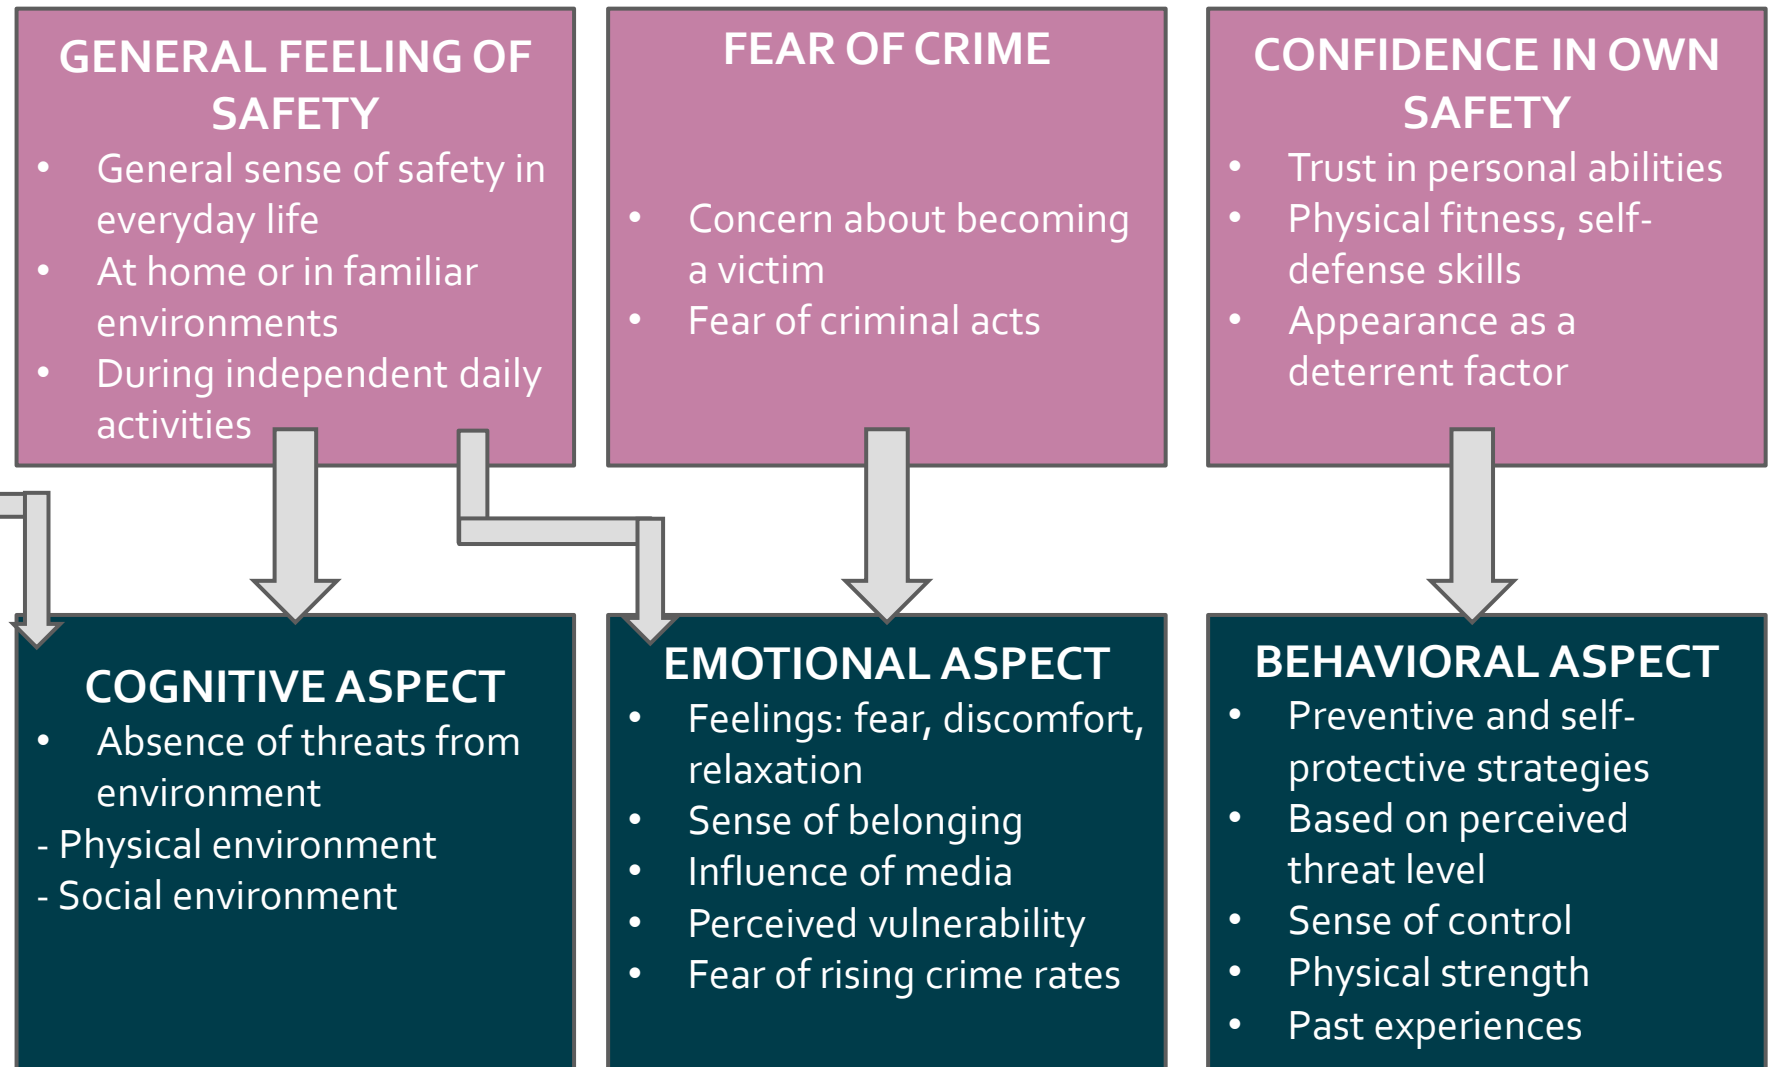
GENERAL FEELING OF SAFETY

- General sense of safety in everyday life
- At home or in familiar environments
- During independent daily activities

FEAR OF CRIME

- Concern about becoming a victim
- Fear of criminal acts

CONFIDENCE IN OWN SAFETY

- Trust in personal abilities
- Physical fitness, self-defense skills
- Appearance as a deterrent factor

COGNITIVE ASPECT

- Absence of threats from environment

- Physical environment
- Social environment

EMOTIONAL ASPECT

- Feelings: fear, discomfort, relaxation
- Sense of belonging
- Influence of media
- Perceived vulnerability
- Fear of rising crime rates

BEHAVIORAL ASPECT

- Preventive and self-protective strategies
- Based on perceived threat level
- Sense of control
- Physical strength
- Past experiences